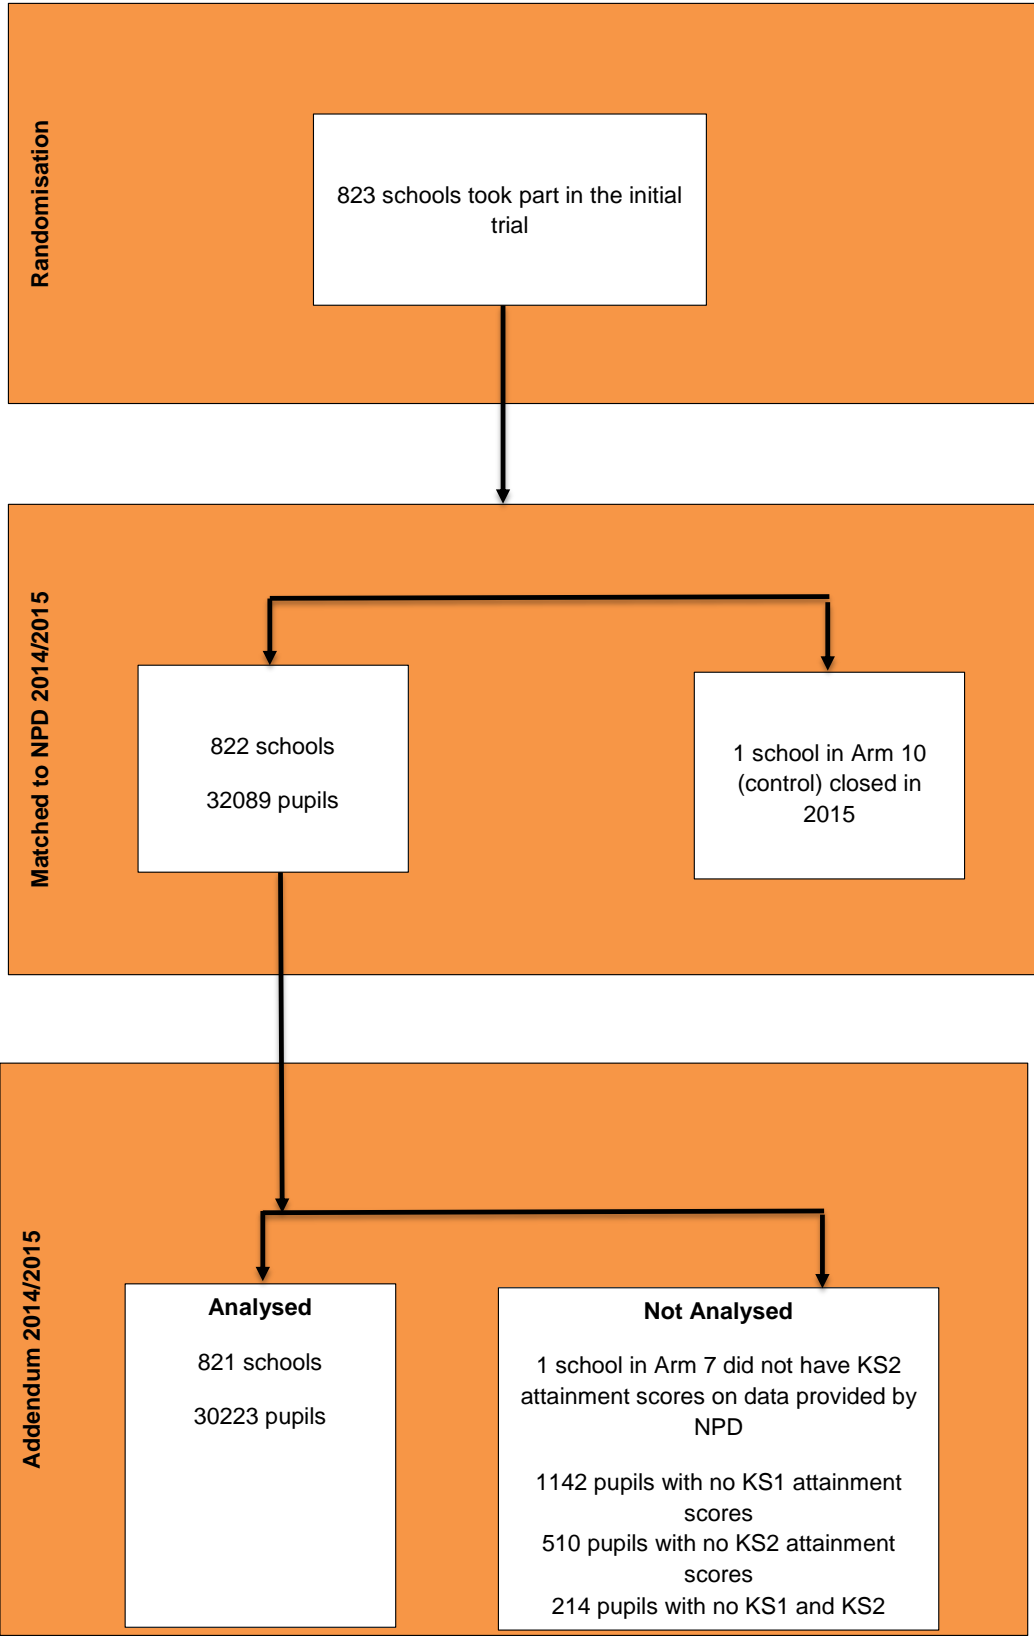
Randomisation

823 schools took part in the initial trial

Matched to NPD 2014/2015

822 schools

32089 pupils

1 school in Arm 10 (control) closed in 2015

Addendum 2014/2015

Analysed

821 schools

30223 pupils

Not Analysed

1 school in Arm 7 did not have KS2 attainment scores on data provided by NPD

1142 pupils with no KS1 attainment scores
510 pupils with no KS2 attainment scores
214 pupils with no KS1 and KS2